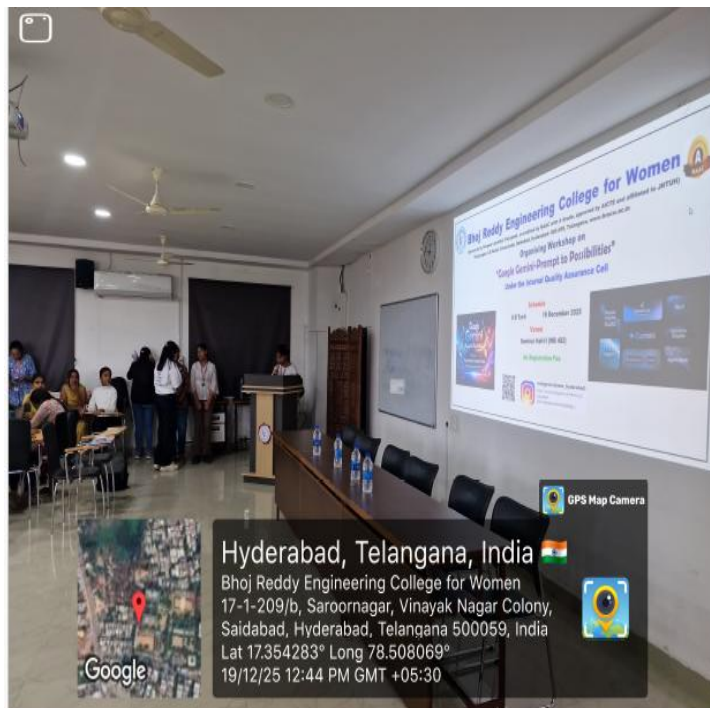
Bhoj Reddy Engineering College for Women

Organising Workshop on

"Google Gemini-Prompt to Possibilities"

Under the Internal Quality Assurance Cell

Schedule

19 December 2025

Venue

Seminar Hall

No Registration Fee

GPS Map Camera

Hyderabad, Telangana, India 🇮🇳

Bhoj Reddy Engineering College for Women 17-1-209/b, Saroornagar, Vinayak Nagar Colony, Saidabad, Hyderabad, Telangana 500059, India

Lat 17.354283° Long 78.508069°

19/12/25 12:44 PM GMT +05:30

Google